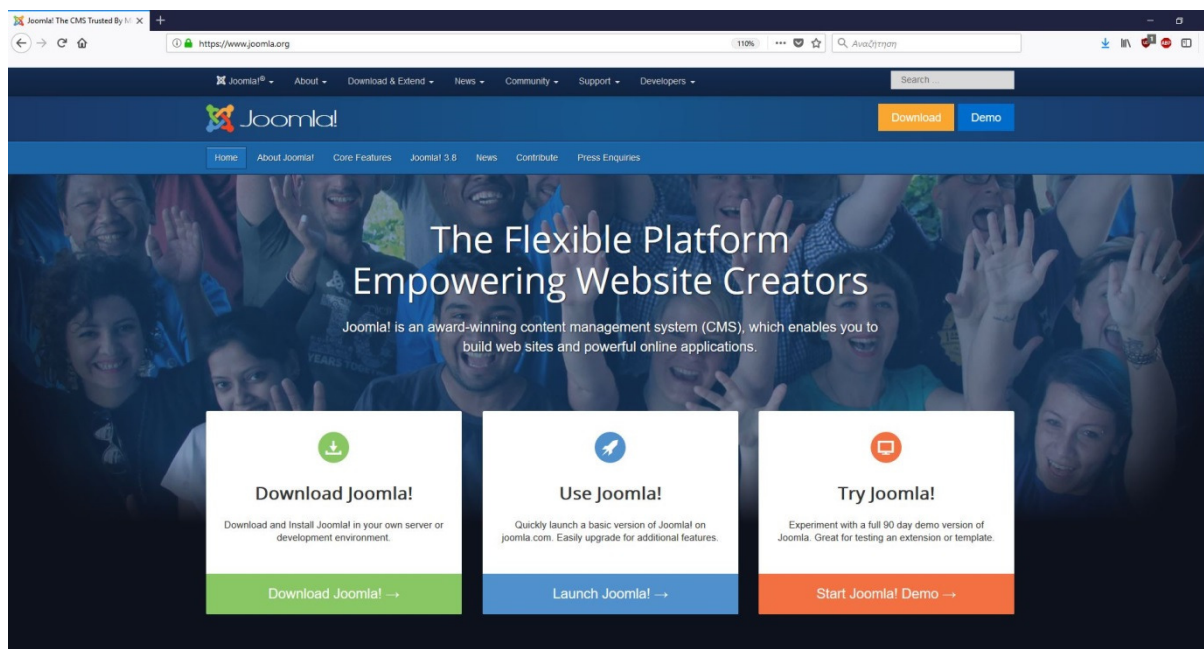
Joomla! The CMS Trusted By M

https://www.joomla.org

110%

Αναζήτηση

Joomla!® About Download & Extend News Community Support Developers

Search ...

Joomla!

Download Demo

Home About Joomla! Core Features Joomla! 3.8 News Contribute Press Enquiries

The Flexible Platform Empowering Website Creators

Joomla! is an award-winning content management system (CMS), which enables you to build web sites and powerful online applications.

Download Joomla!

Download and Install Joomla! in your own server or development environment.

Download Joomla! →

Use Joomla!

Quickly launch a basic version of Joomla! on joomla.com. Easily upgrade for additional features.

Launch Joomla! →

Try Joomla!

Experiment with a full 90 day demo version of Joomla. Great for testing an extension or template.

Start Joomla! Demo →